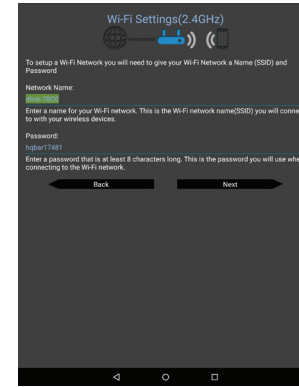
Wi-Fi Settings(2.4GHz)

To setup a Wi-Fi Network you will need to give your Wi-Fi Network a Name (SSID) and Password

Network Name:
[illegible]

Enter a name for your Wi-Fi network. This is the Wi-Fi network name(SSID) you will connect to with your wireless devices.

Password:
hqbar17481

Enter a password that is at least 8 characters long. This is the password you will use when connecting to the Wi-Fi network.

Back

Next